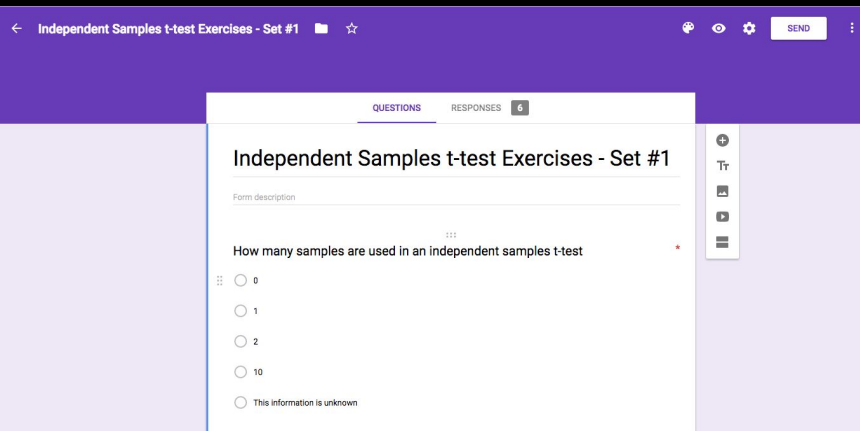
Independent Samples t-test Exercises - Set #1

SEND

QUESTIONS RESPONSES 6

Independent Samples t-test Exercises - Set #1

Form description

How many samples are used in an independent samples t-test *

0

1

2

10

This information is unknown